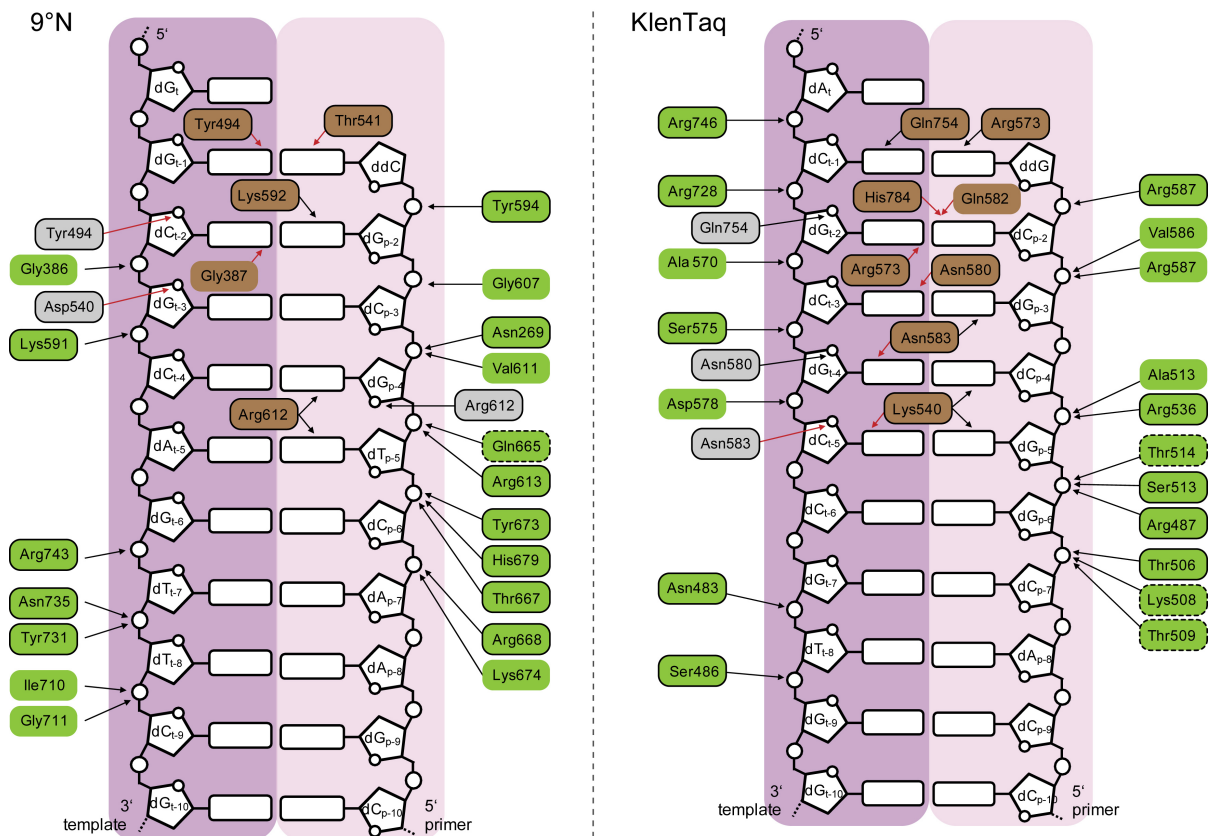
9°N

5‘

$dG_t$

Tyr494

Thr541

$dG_{t-1}$

ddC

Lys592

Tyr594

Tyr494

$dC_{t-2}$

$dG_{p-2}$

Gly386

Gly387

Gly607

Asp540

$dG_{t-3}$

$dC_{p-3}$

Asn269

Lys591

Val611

$dC_{t-4}$

$dG_{p-4}$

Arg612

Arg612

$dA_{t-5}$

$dT_{p-5}$

Gln665

Arg613

$dG_{t-6}$

$dC_{p-6}$

Tyr673

Arg743

His679

$dT_{t-7}$

$dA_{p-7}$

Thr667

Asn735

Tyr731

Arg668

$dT_{t-8}$

$dA_{p-8}$

Lys674

Ile710

Gly711

$dC_{t-9}$

$dG_{p-9}$

3‘

template

$dG_{t-10}$

$dC_{p-10}$

5‘

primer

KlenTaq

5‘

$dA_t$

Arg746

Gln754

Arg573

$dC_{t-1}$

ddG

Arg728

His784

Gln582

Arg587

Gln754

$dG_{t-2}$

$dC_{p-2}$

Val586

Ala 570

Arg573

Asn580

Arg587

$dC_{t-3}$

$dG_{p-3}$

Ser575

Asn583

Asn580

$dG_{t-4}$

$dC_{p-4}$

Ala513

Asp578

Lys540

Arg536

Asn583

$dC_{t-5}$

$dG_{p-5}$

Thr514

Ser513

$dC_{t-6}$

$dG_{p-6}$

Arg487

Thr506

Asn483

$dG_{t-7}$

$dC_{p-7}$

Lys508

Thr509

$dT_{t-8}$

$dA_{p-8}$

Ser486

$dG_{t-9}$

$dC_{p-9}$

3‘

template

$dG_{t-10}$

$dC_{p-10}$

5‘

primer